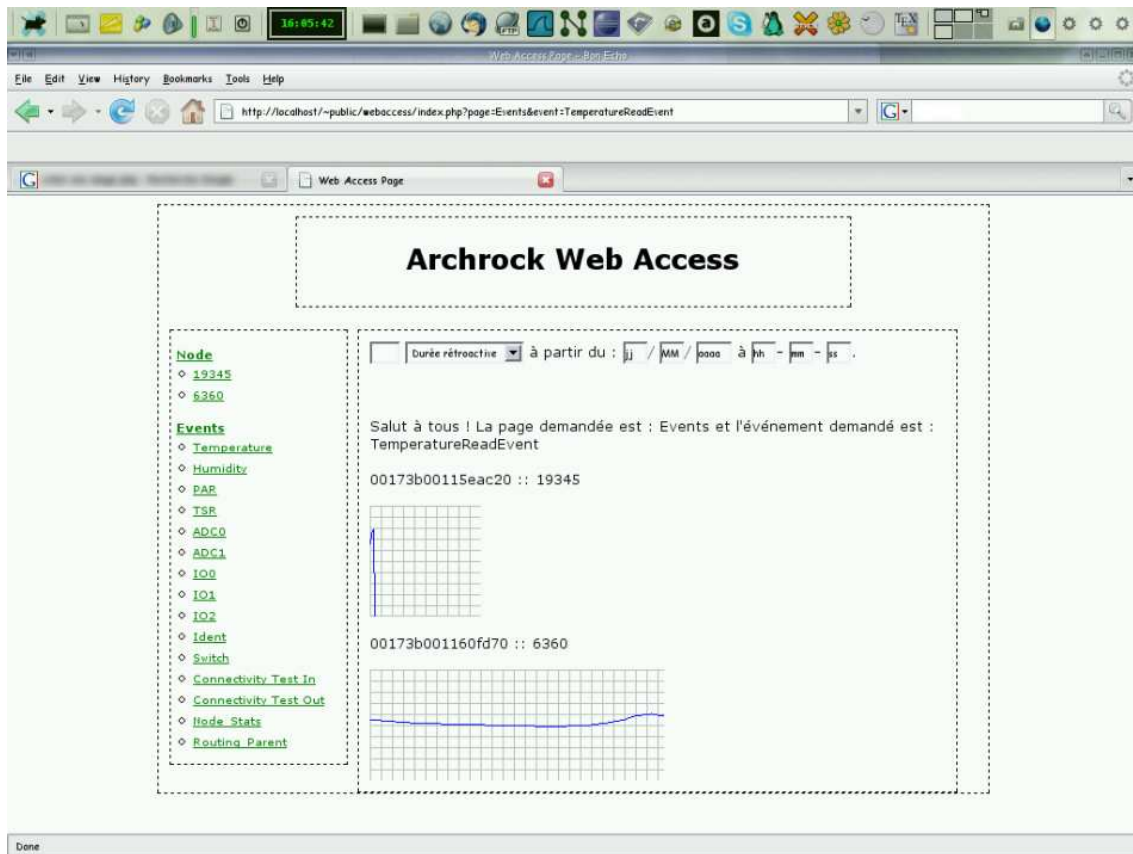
16:05:42

Web Access Page - Bon Echo

File Edit View History Bookmarks Tools Help

http://localhost/~public/webaccess/index.php?page=Events&event=TemperatureReadEvent

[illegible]

Web Access Page

Archrock Web Access

Node
19345
6360

Events
Temperature
Humidity
PAR
TSR
ADC0
ADC1
IO0
IO1
IO2
Ident
Switch
Connectivity Test In
Connectivity Test Out
Node Stats
Routing Parent

Durée rétroactive à partir du : jj / MM / aaaa à hh - mm - ss .

Salut à tous ! La page demandée est : Events et l'événement demandé est : TemperatureReadEvent

00173b00115eac20 :: 19345

00173b001160fd70 :: 6360

Done